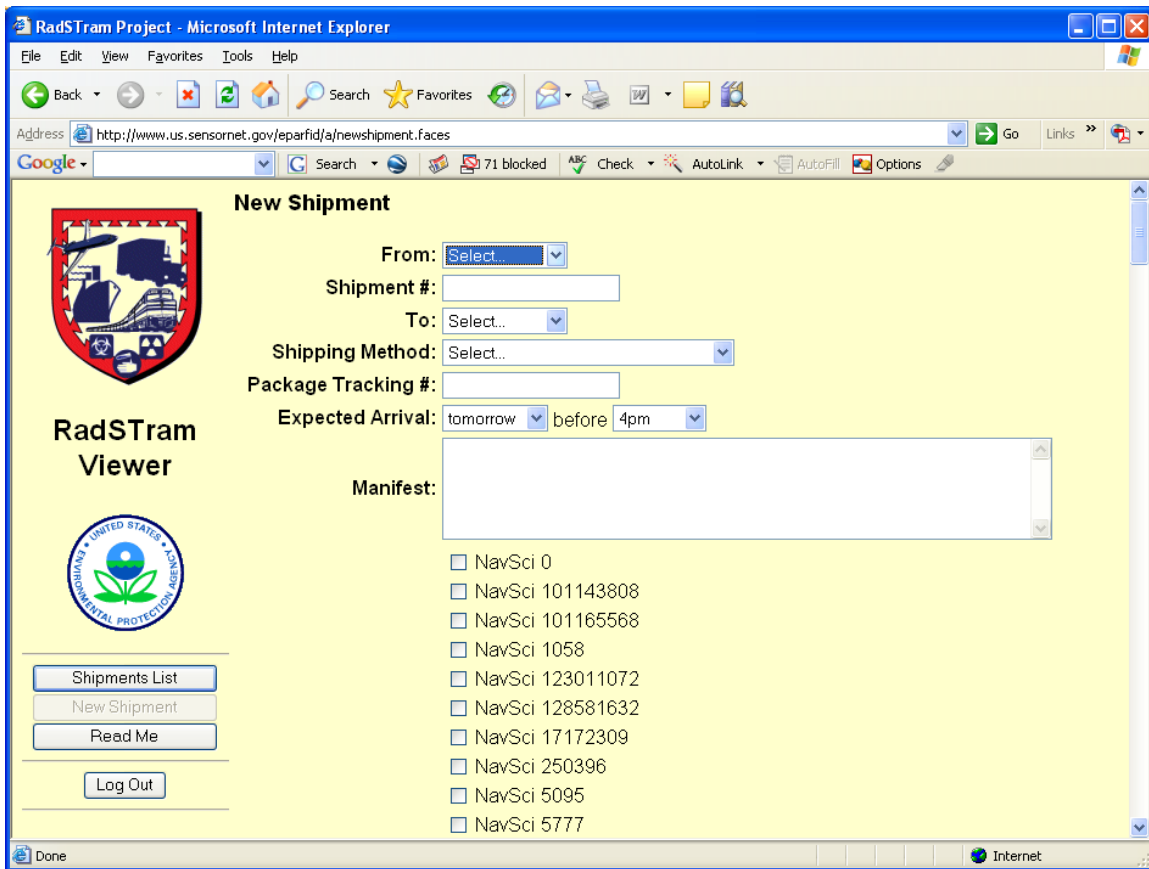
RadSTram Project - Microsoft Internet Explorer

File Edit View Favorites Tools Help

Back Search Favorites

Address http://www.us.sensornet.gov/eparfid/a/newshipment.faces Go Links »

Google Search 71 blocked Check AutoLink AutoFill Options

New Shipment

From: Select...

Shipment #:

To: Select...

Shipping Method: Select...

Package Tracking #:

Expected Arrival: tomorrow before 4pm

Manifest:

NavSci 0
NavSci 101143808
NavSci 101165568
NavSci 1058
NavSci 123011072
NavSci 128581632
NavSci 17172309
NavSci 250396
NavSci 5095
NavSci 5777

RadSTram Viewer

UNITED STATES ENVIRONMENTAL PROTECTION AGENCY

Shipments List
New Shipment
Read Me
Log Out

Done
Internet